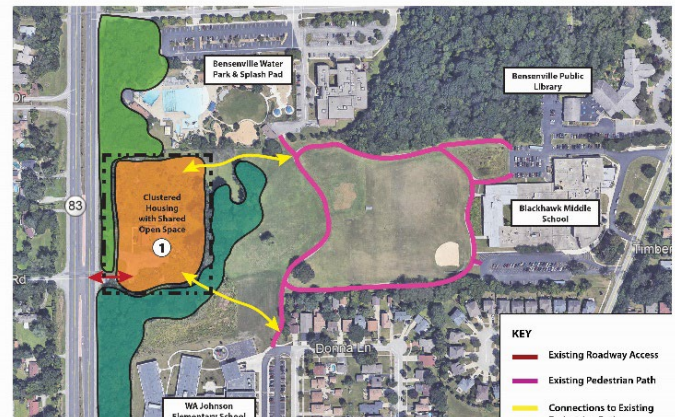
Bensenville Water Park & Splash Pad

Bensenville Public Library

Clustered Housing with Shared Open Space

1

83

Rd

Dr

Blackhawk Middle School

Timber

Donna Ln

WA Johnson Elementary School

KEY

Existing Roadway Access

Existing Pedestrian Path

Connections to Existing